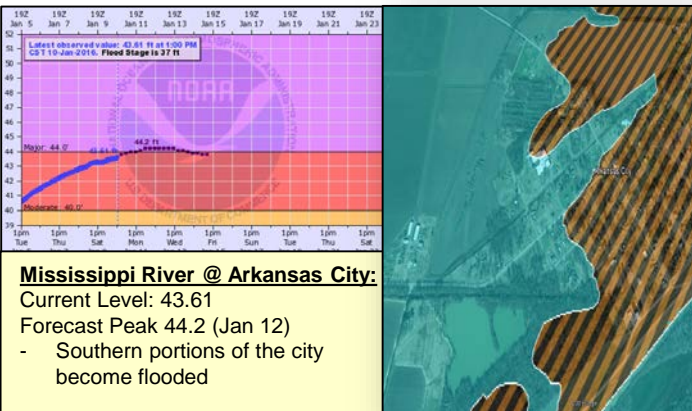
19Z Jan 5 | 19Z Jan 7 | 19Z Jan 9 | 19Z Jan 11 | 19Z Jan 13 | 19Z Jan 15 | 19Z Jan 17 | 19Z Jan 19 | 19Z Jan 21 | 19Z Jan 23

Latest observed value: 43.61 ft at 1:00 PM CST 10-Jan-2016. Flood Stage is 37 ft

NOAA

52 51 50 49 48 47 46 45 44 43 42 41 40 39

Major: 44.0'

44.2 ft

43.61 ft

Moderate: 40.0'

1pm Tue | 1pm Thu | 1pm Sat | 1pm Mon | 1pm Wed | 1pm Fri | 1pm Sun | 1pm Tue | 1pm Thu | 1pm Sat

Mississippi River @ Arkansas City:
Current Level: 43.61
Forecast Peak 44.2 (Jan 12)
- Southern portions of the city become flooded

Arkansas City